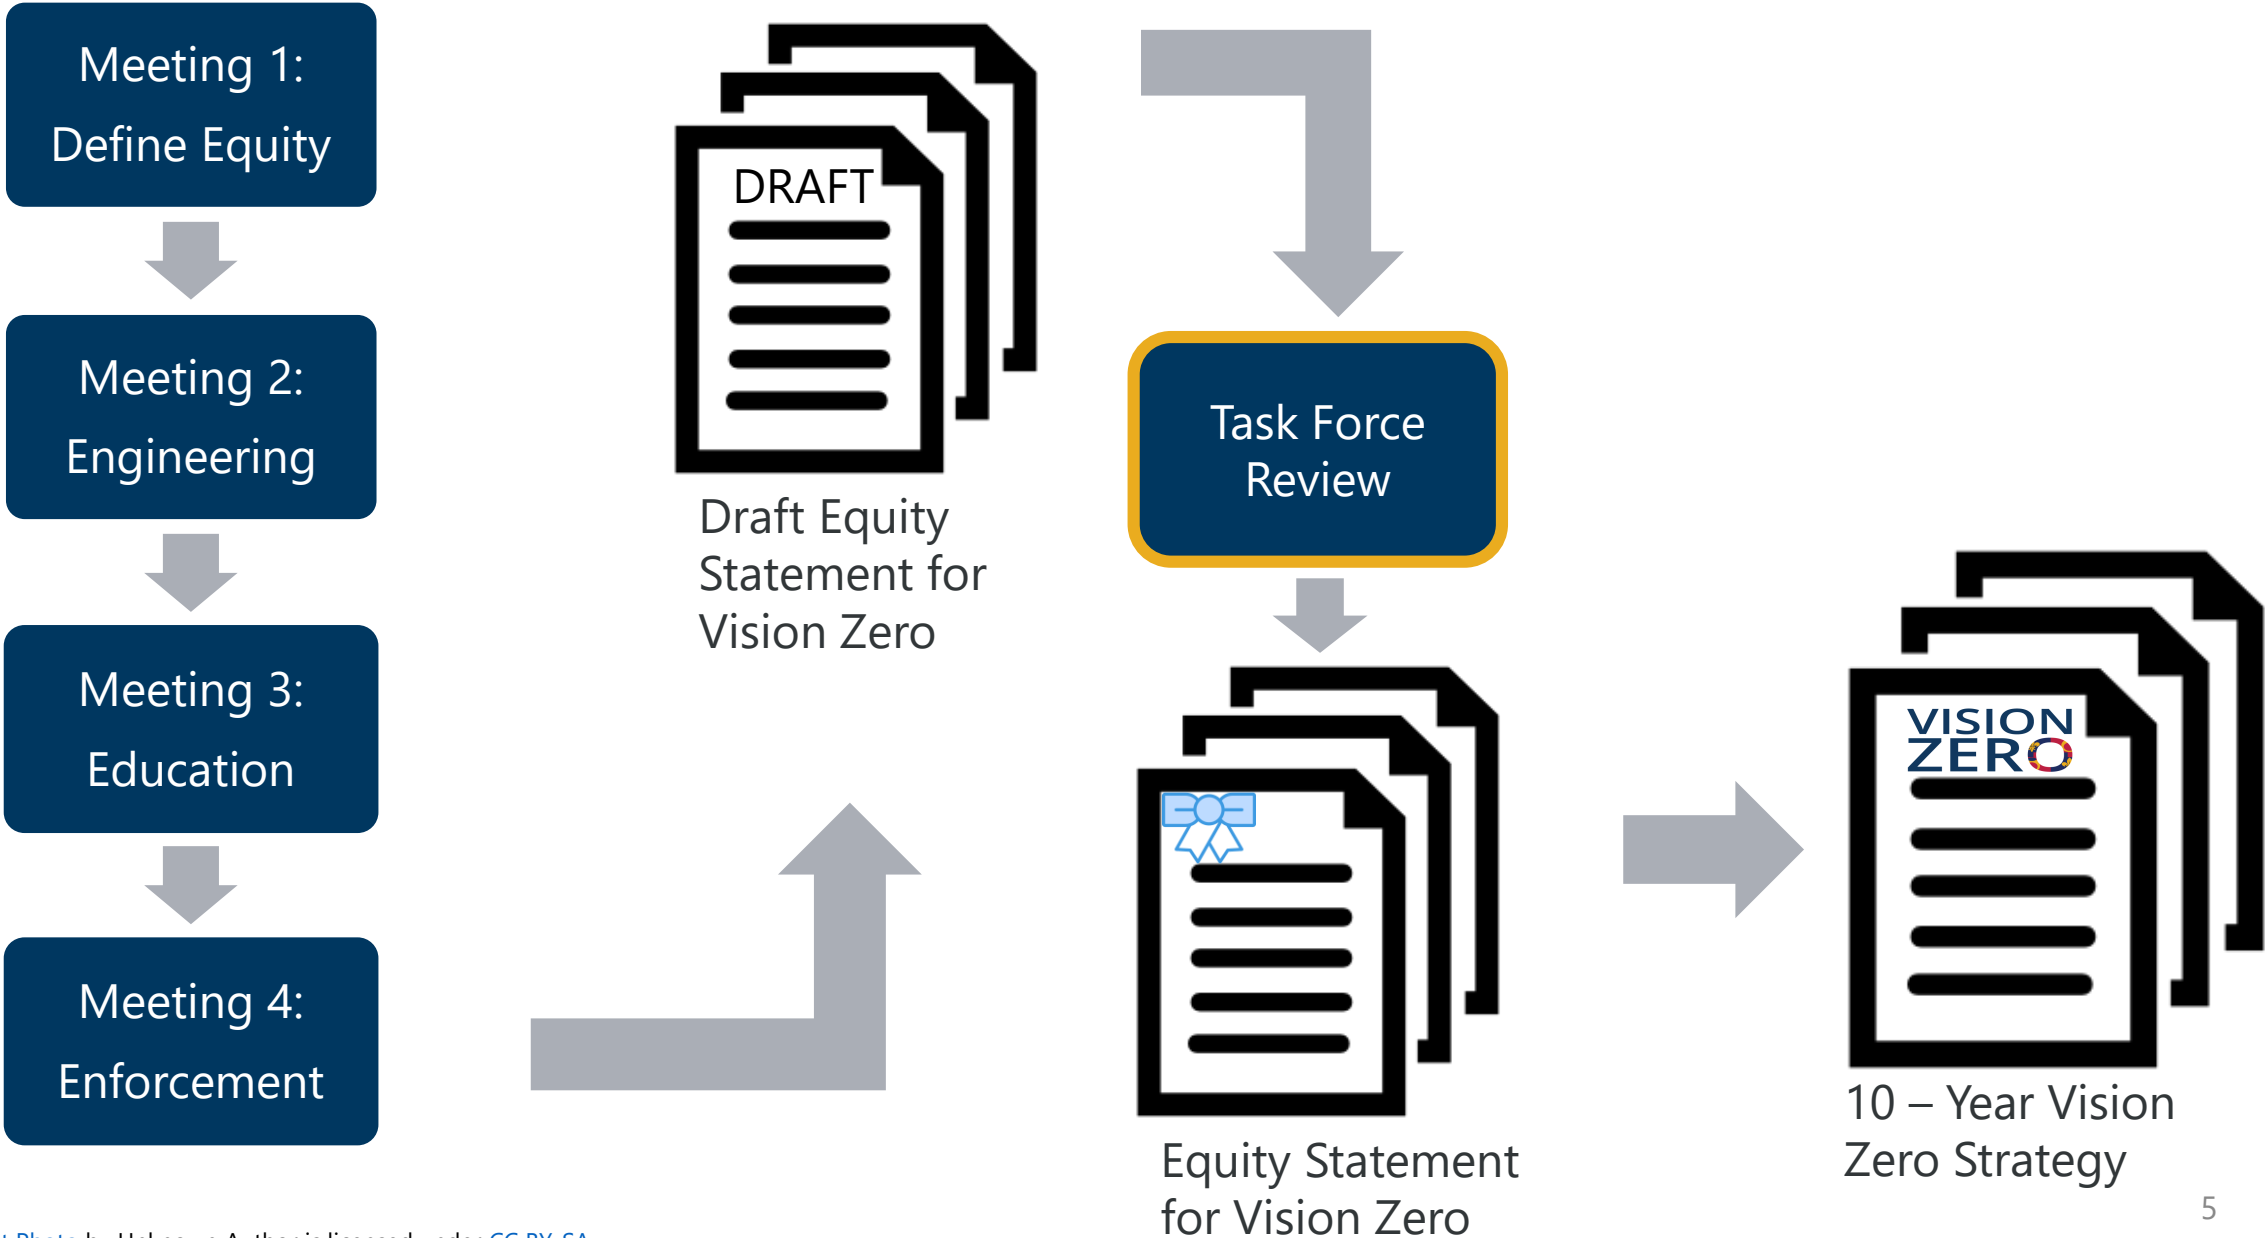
Meeting 1: Define Equity

Meeting 2: Engineering

Meeting 3: Education

Meeting 4: Enforcement

DRAFT

Draft Equity Statement for Vision Zero

Task Force Review

Equity Statement for Vision Zero

VISION ZERO

10 – Year Vision Zero Strategy

5

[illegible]